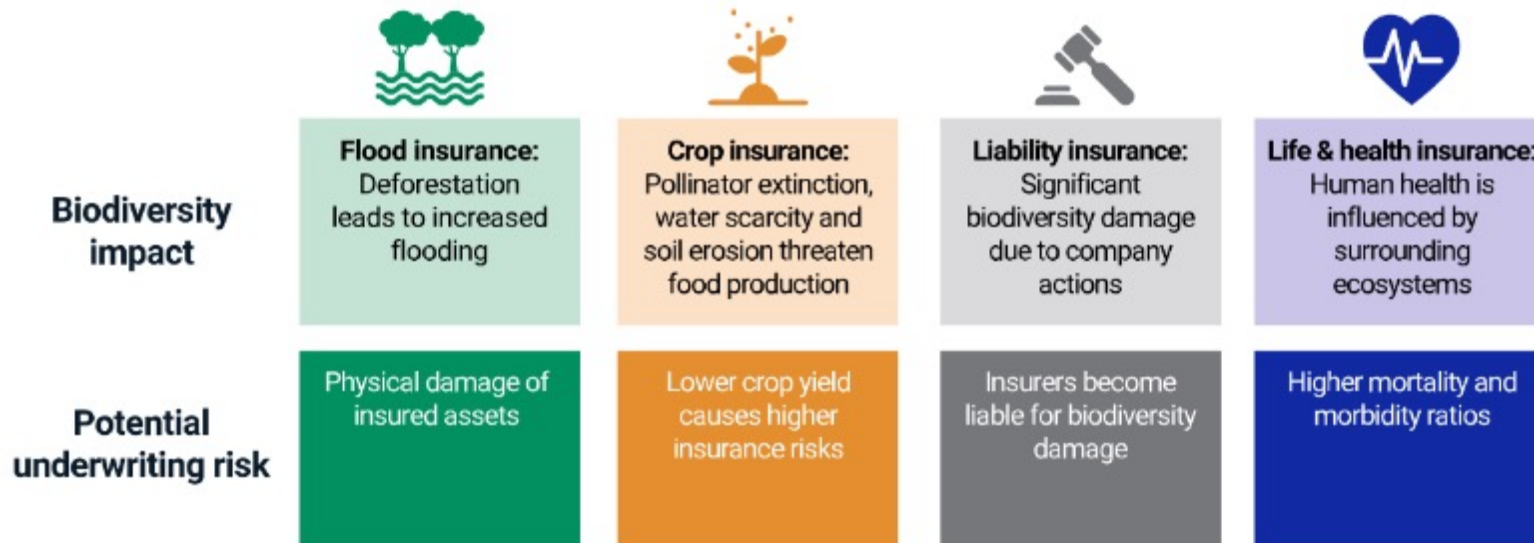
| | | | | |
|---|---|---|---|---|
| Biodiversity impact | **Flood insurance:** Deforestation leads to increased flooding | **Crop insurance:** Pollinator extinction, water scarcity and soil erosion threaten food production | **Liability insurance:** Significant biodiversity damage due to company actions | **Life & health insurance:** Human health is influenced by surrounding ecosystems |
| Potential underwriting risk | Physical damage of insured assets | Lower crop yield causes higher insurance risks | Insurers become liable for biodiversity damage | Higher mortality and morbidity ratios |